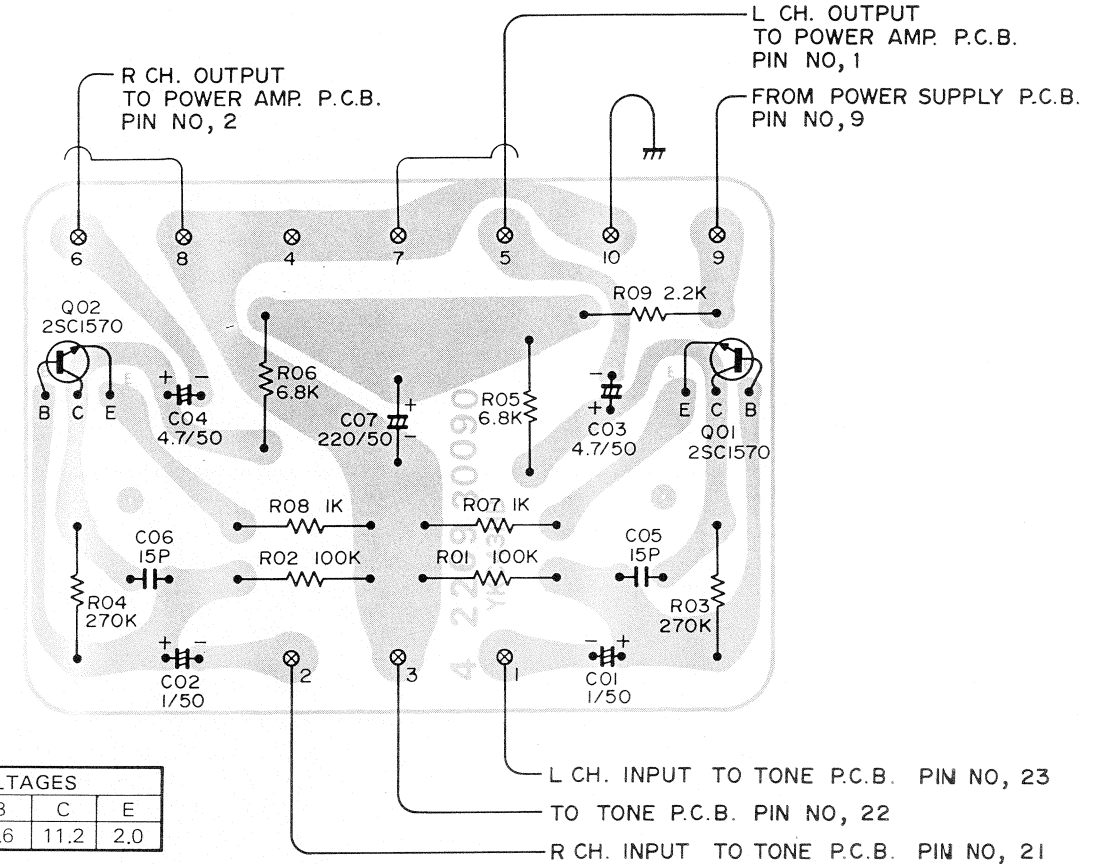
L CH. OUTPUT
TO POWER AMP. P.C.B.
PIN NO, 1

R CH. OUTPUT
TO POWER AMP. P.C.B.
PIN NO, 2

FROM POWER SUPPLY P.C.B.
PIN NO, 9

6 8 4 7 5 10 9

R09 2.2K

Q02
2SC1570

B C E

C04
4.7/50

R06
6.8K

C07
220/50

R05
6.8K

C03
4.7/50

E C B

Q01
2SC1570

4 2219 90090
YK 3

R08 1K

R07 1K

C06
15P

R02 100K

R01 100K

C05
15P

R04
270K

R03
270K

C02
1/50

2 3 1

C01
1/50

| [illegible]LTAGES | | |
|---|---|---|
| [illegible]B | C | E |
| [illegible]6 | 11.2 | 2.0 |

L CH. INPUT TO TONE P.C.B. PIN NO, 23
TO TONE P.C.B. PIN NO, 22
R CH. INPUT TO TONE P.C.B. PIN NO, 21